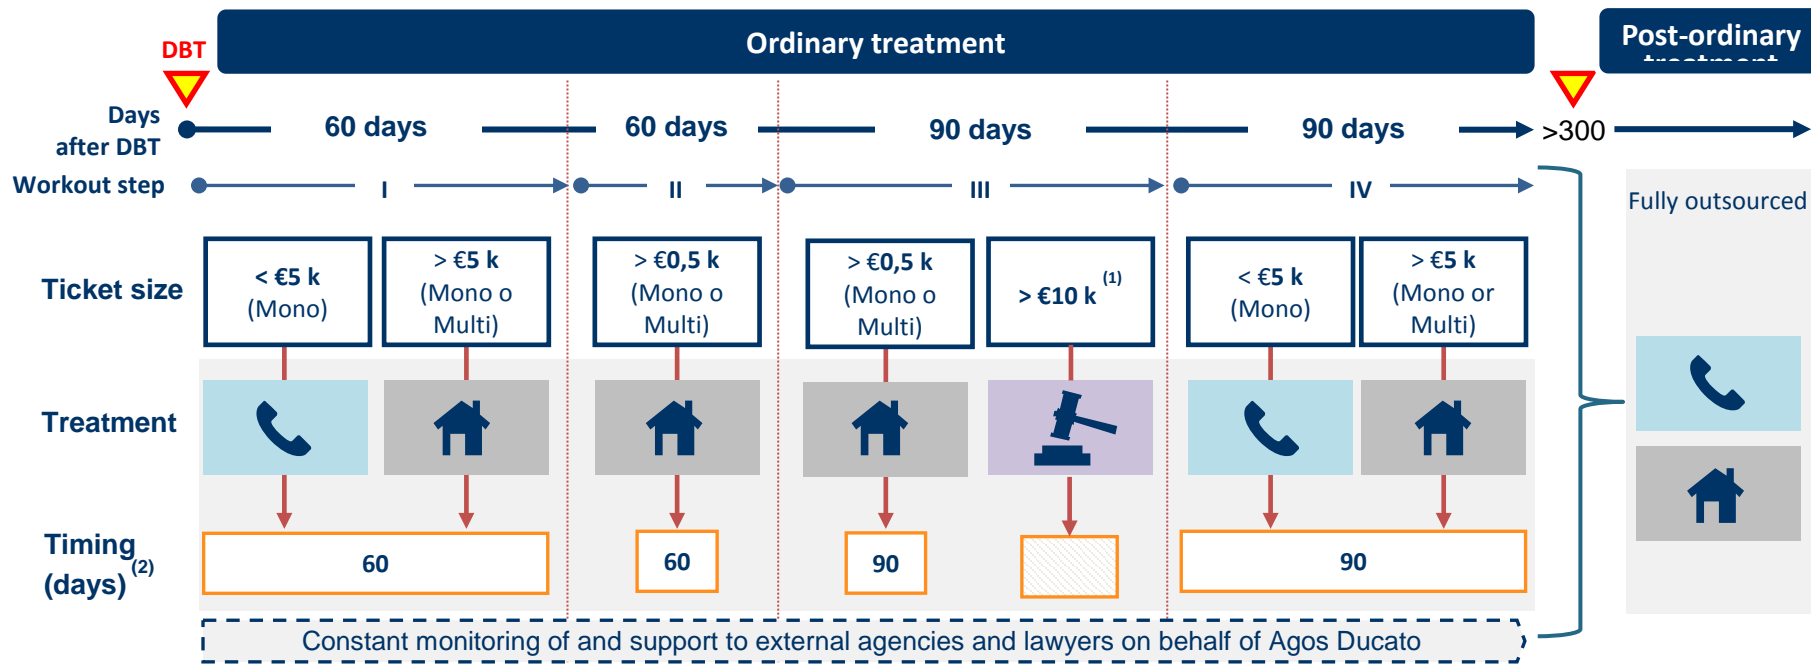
DBT

Ordinary treatment

Post-ordinary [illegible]

Days after DBT

60 days

60 days

90 days

90 days

>300

Workout step

I

II

III

IV

Fully outsourced

Ticket size

< €5 k (Mono)

> €5 k (Mono o Multi)

> €0,5 k (Mono o Multi)

> €0,5 k (Mono o Multi)

> €10 k $^{(1)}$

< €5 k (Mono)

> €5 k (Mono or Multi)

Treatment

Timing (days)$^{(2)}$

60

60

90

90

Constant monitoring of and support to external agencies and lawyers on behalf of Agos Ducato